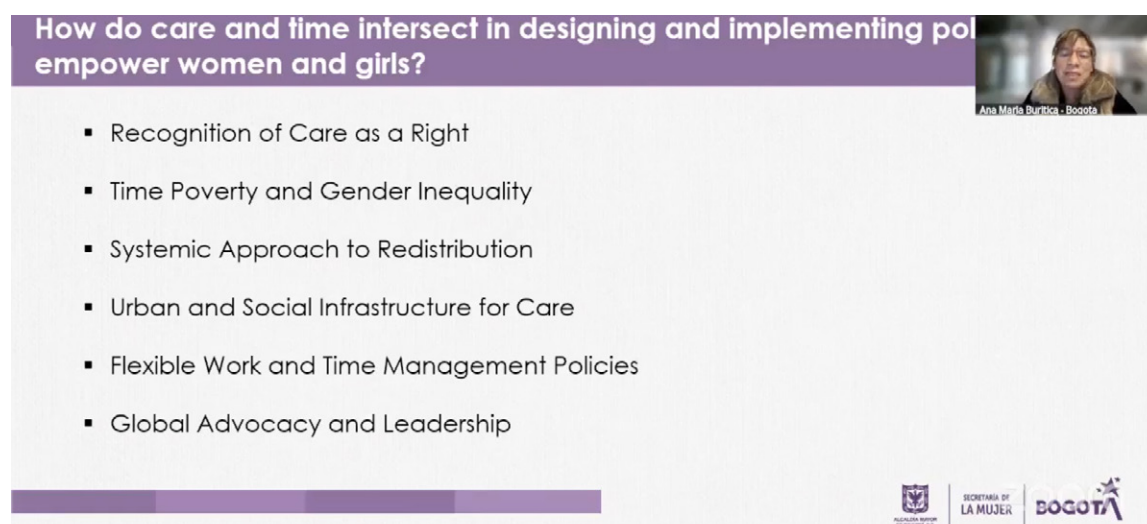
How do care and time intersect in designing and implementing pol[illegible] empower women and girls?

Ana Maria Buritica - Bogota

- Recognition of Care as a Right
- Time Poverty and Gender Inequality
- Systemic Approach to Redistribution
- Urban and Social Infrastructure for Care
- Flexible Work and Time Management Policies
- Global Advocacy and Leadership

ALCALDÍA MAYOR
SECRETARÍA DE LA MUJER
BOGOTÁ